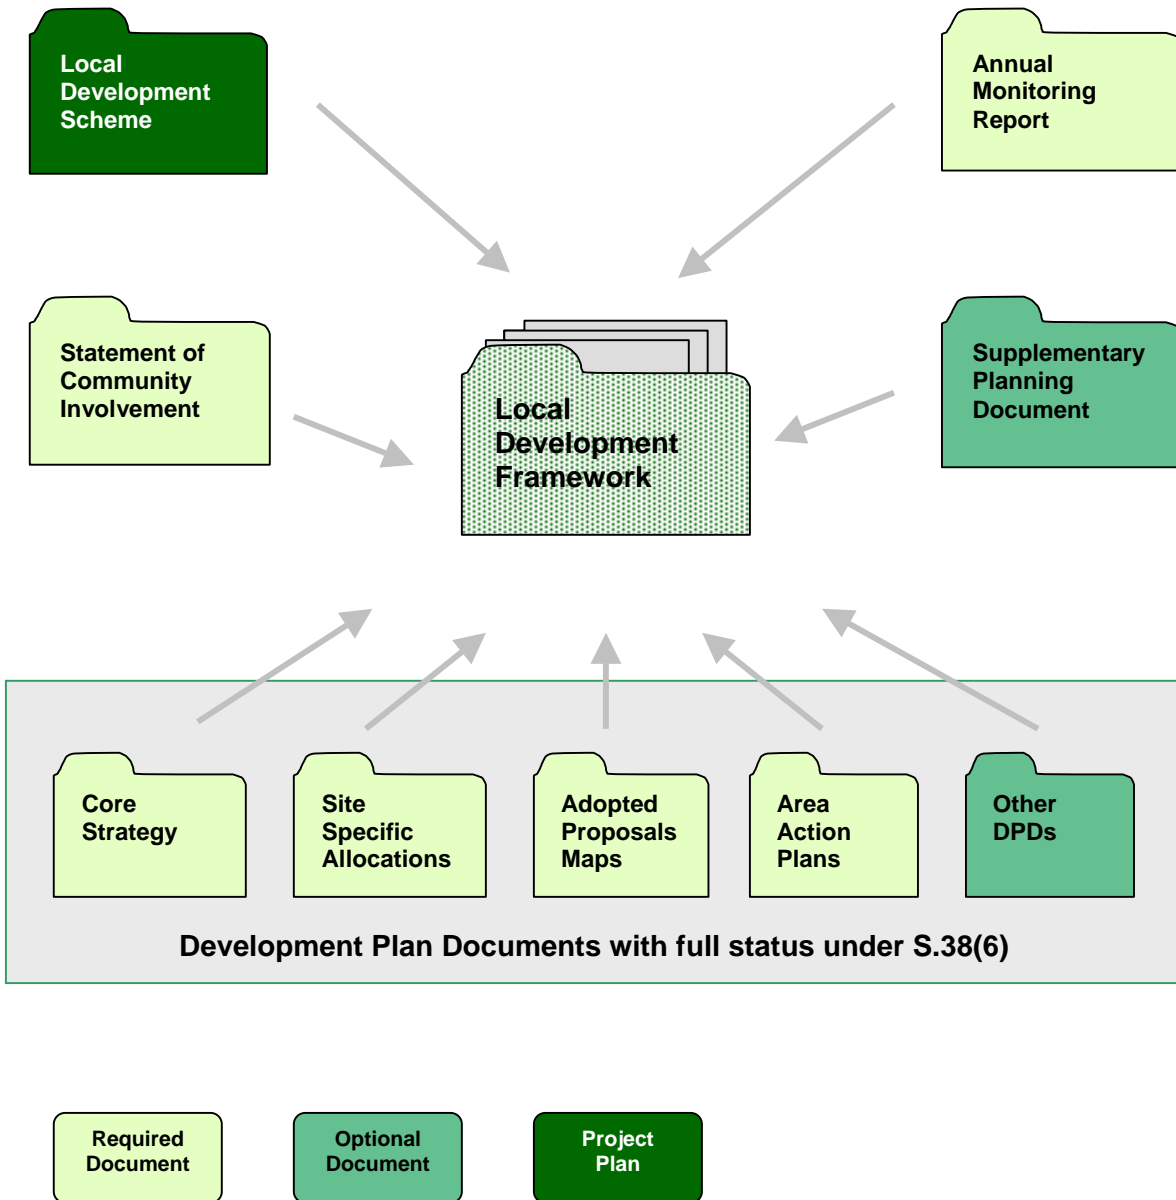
Local Development Scheme

Annual Monitoring Report

Statement of Community Involvement

Local Development Framework

Supplementary Planning Document

Core Strategy

Site Specific Allocations

Adopted Proposals Maps

Area Action Plans

Other DPDs

Development Plan Documents with full status under S.38(6)

Required Document

Optional Document

Project Plan